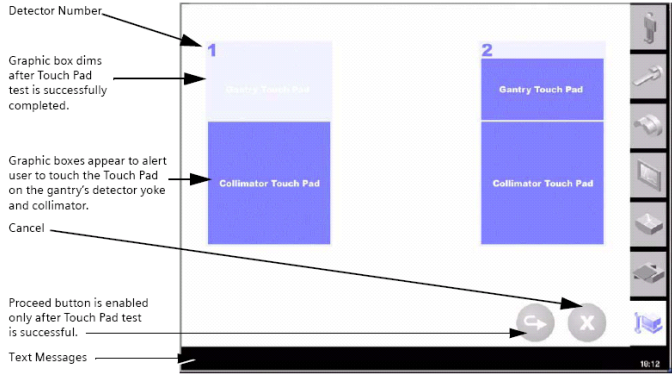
Detector Number

Graphic box dims after Touch Pad test is successfully completed.

Graphic boxes appear to alert user to touch the Touch Pad on the gantry's detector yoke and collimator.

Cancel

Proceed button is enabled only after Touch Pad test is successful.

Text Messages

1

Gantry Touch Pad

Collimator Touch Pad

2

Gantry Touch Pad

Collimator Touch Pad

10:12